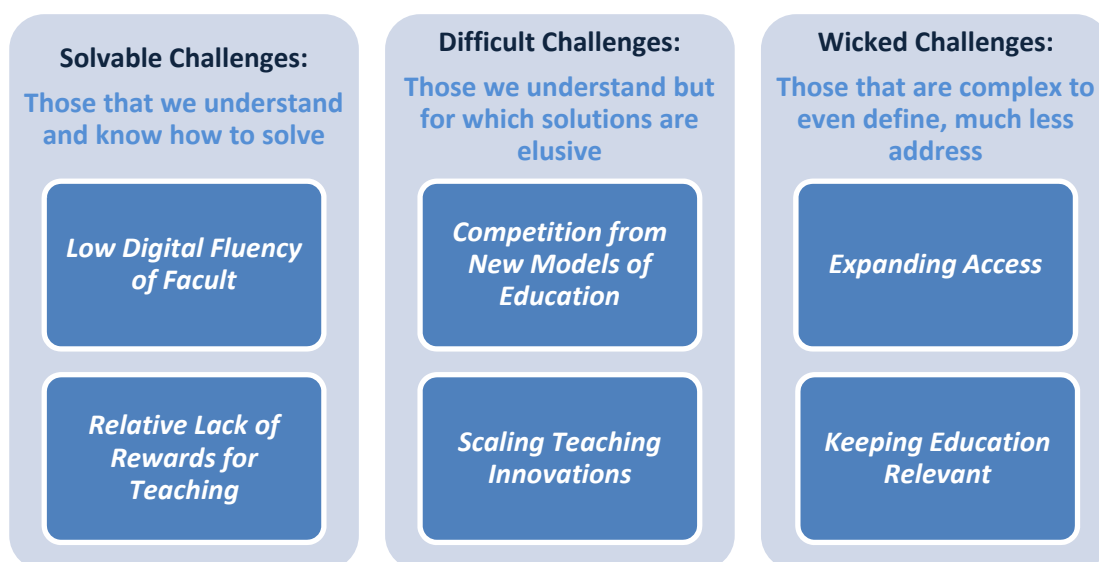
Solvable Challenges:

Those that we understand and know how to solve

Low Digital Fluency of Facult

Relative Lack of Rewards for Teaching

Difficult Challenges:

Those we understand but for which solutions are elusive

Competition from New Models of Education

Scaling Teaching Innovations

Wicked Challenges:

Those that are complex to even define, much less address

Expanding Access

Keeping Education Relevant